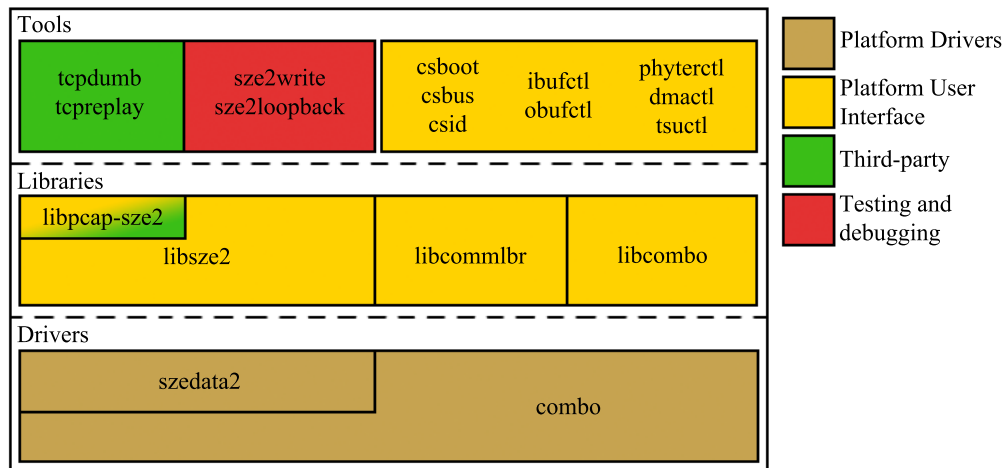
Tools

tcpdumb
tcpreplay

sze2write
sze2loopback

csboot
csbus
csid

ibufctl
obufctl

phyterctl
dmactl
tsuctl

Libraries

libpcap-sze2

libsze2

libcommlbr

libcombo

Drivers

szedata2

combo

Platform Drivers

Platform User Interface

Third-party

Testing and debugging